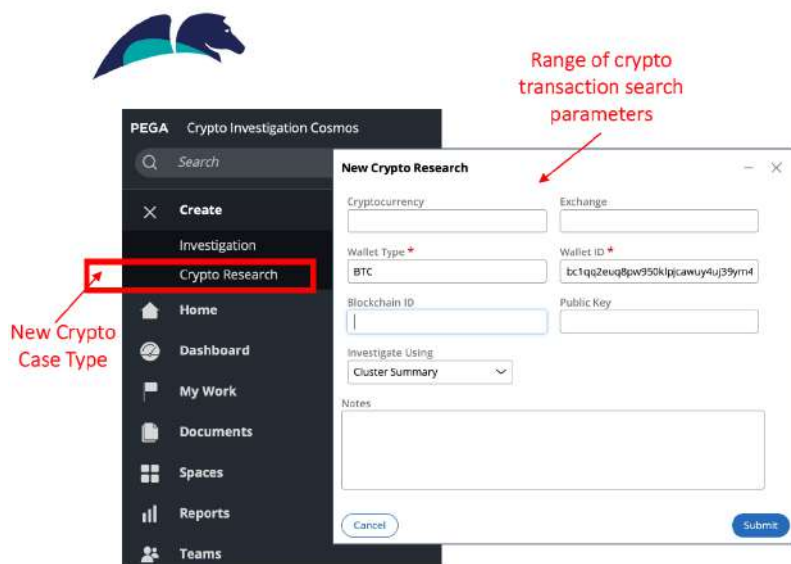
Range of crypto transaction search parameters

PEGA Crypto Investigation Cosmos

Search

Create

Investigation

Crypto Research

New Crypto Case Type

Home

Dashboard

My Work

Documents

Spaces

Reports

Teams

New Crypto Research

Cryptocurrency

Exchange

Wallet Type *

BTC

Wallet ID *

bc1qq2euq8pw950klpjcawuy4uj39ym4

Blockchain ID

Public Key

Investigate Using

Cluster Summary

Notes

Cancel

Submit